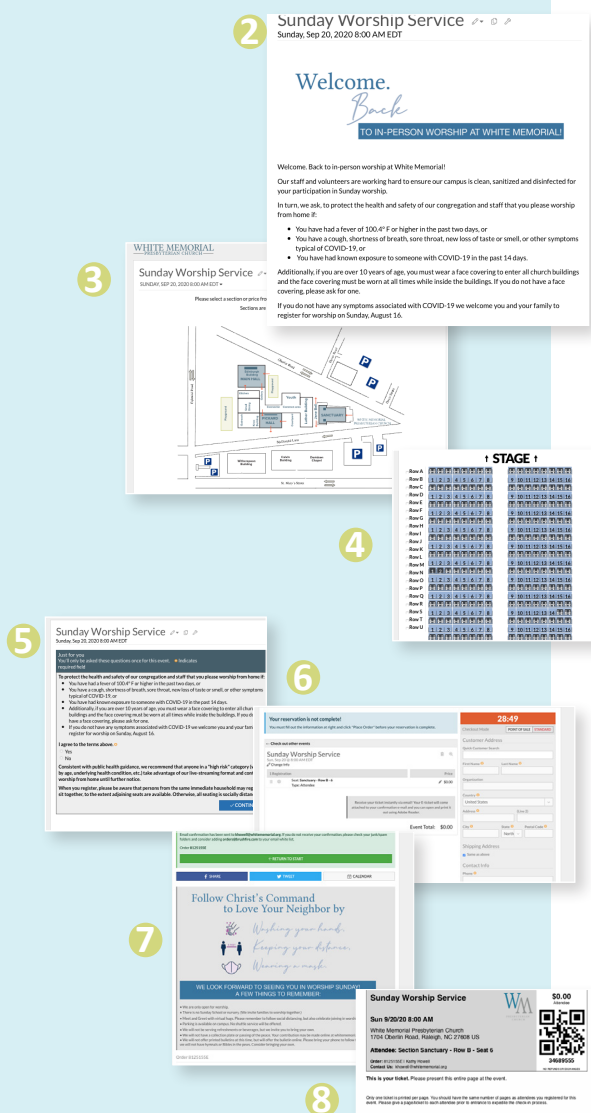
2
Sunday Worship Service
Sunday, Sep 20, 2020 8:00 AM EDT

Welcome.
Back
TO IN-PERSON WORSHIP AT WHITE MEMORIAL!

Welcome. Back to in-person worship at White Memorial!

Our staff and volunteers are working hard to ensure our campus is clean, sanitized and disinfected for your participation in Sunday worship.

In turn, we ask, to protect the health and safety of our congregation and staff that you please worship from home if:

- You have had a fever of 100.4° F or higher in the past two days, or
- You have a cough, shortness of breath, sore throat, new loss of taste or smell, or other symptoms typical of COVID-19, or
- You have had known exposure to someone with COVID-19 in the past 14 days.

Additionally, if you are over 10 years of age, you must wear a face covering to enter all church buildings and the face covering must be worn at all times while inside the buildings. If you do not have a face covering, please ask for one.

If you do not have any symptoms associated with COVID-19 we welcome you and your family to register for worship on Sunday, August 16.

3
WHITE MEMORIAL PRESBYTERIAN CHURCH
Sunday Worship Service
SUNDAY, SEP 20, 2020 8:00 AM EDT
Please select a section or price fro
Sections are
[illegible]

4
STAGE
Row A
Row B
Row C
Row D
Row E
Row F
Row G
Row H
Row I
Row J
Row K
Row L
Row M
Row N
Row O
Row P
Row Q
Row R
Row S
Row T
Row U
1 2 3 4 5 6 7 8 9 10 11 12 13 14 15 16

5
Sunday Worship Service
Sunday, Sep 20, 2020 8:00 AM EDT
Just for you
You'll only be asked these questions once for this event. * Indicates required field
To protect the health and safety of our congregation and staff that you please worship from home if:
- You have had a fever of 100.4° F or higher in the past two days, or
- You have a cough, shortness of breath, sore throat, new loss of taste or smell, or other symptoms typical of COVID-19, or
- You have had known exposure to someone with COVID-19 in the past 14 days.
- Additionally, if you are over 10 years of age, you must wear a face covering to enter all chur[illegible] buildings and the face covering must be worn at all times while inside the buildings. If you d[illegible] have a face covering, please ask for one.
- If you do not have any symptoms associated with COVID-19 we welcome you and your fam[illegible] register for worship on Sunday, August 16.
I agree to the terms above.
Yes
No
Consistent with public health guidance, we recommend that anyone in a "high risk" category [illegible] by age, underlying health condition, etc.) take advantage of our live-streaming format and con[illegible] worship from home until further notice.
When you register, please be aware that persons from the same immediate household may reg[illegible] sit together; to the extent adjoining seats are available. Otherwise, all seating is socially distan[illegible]
CONTIN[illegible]

6
Your reservation is not complete!
You must fill out the information at right and click "Place Order" before your reservation is complete.
Check out other events
Sunday Worship Service
Change info
1 Registration
Price
Seat: Sanctuary - Row B - 6
Type: Attendee
$0.00
Event Total: $0.00
28:49
POINT OF SALE
Customer Address
First Name
Last Name
Organization
Country
United States
Address
City
State
Postal Code
Shipping Address
Contact Info
Phone

7
RETURN TO START
SHARE
TWEET
CALENDAR
Follow Christ's Command to Love Your Neighbor by
Washing your hands.
Keeping your distance.
Wearing a mask.
WE LOOK FORWARD TO SEEING YOU IN WORSHIP SUNDAY! A FEW THINGS TO REMEMBER:
Order 81253158

Sunday Worship Service
$0.00
Attendee
Sun 9/20/20 8:00 AM
White Memorial Presbyterian Church
1704 Oberlin Road, Raleigh, NC 27608 US
Attendee: Section Sanctuary - Row B - Seat 6
Order: 81253158 | Kathy Howell
Contact Us: khowell@whitememorial.org
3468955
This is your ticket. Please present this entire page at the event.

8